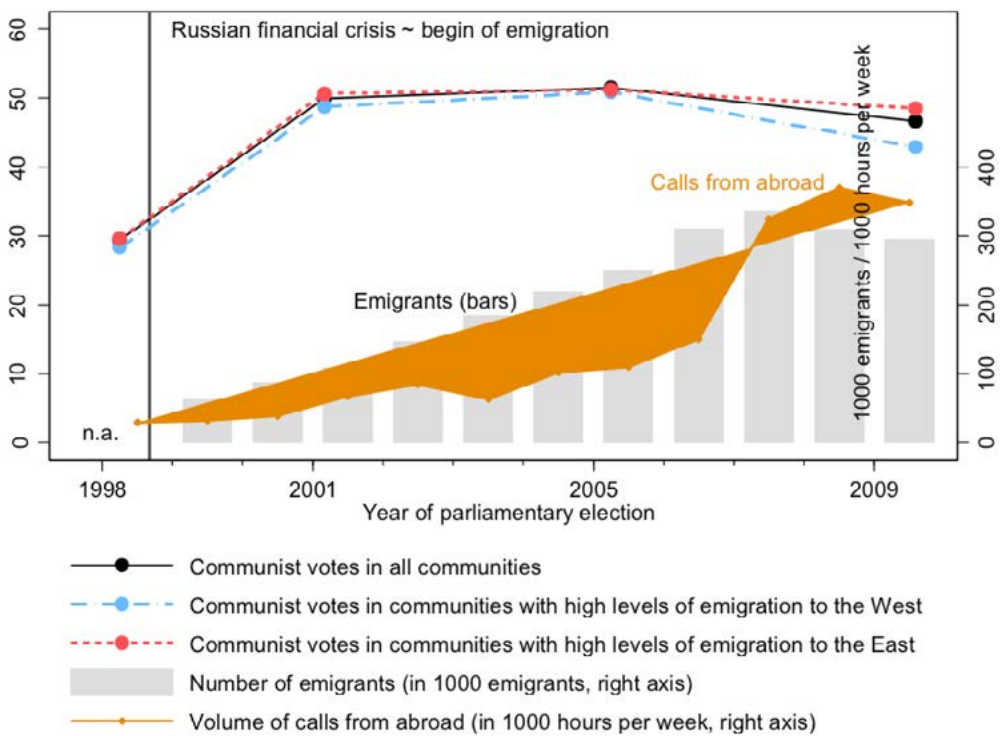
Russian financial crisis ~ begin of emigration

60
50
40
30
20
10
0

n.a.

Calls from abroad

Emigrants (bars)

1000 emigrants / 1000 hours per week

400
300
200
100
0

1998
2001
2005
2009
Year of parliamentary election

Communist votes in all communities
Communist votes in communities with high levels of emigration to the West
Communist votes in communities with high levels of emigration to the East
Number of emigrants (in 1000 emigrants, right axis)
Volume of calls from abroad (in 1000 hours per week, right axis)